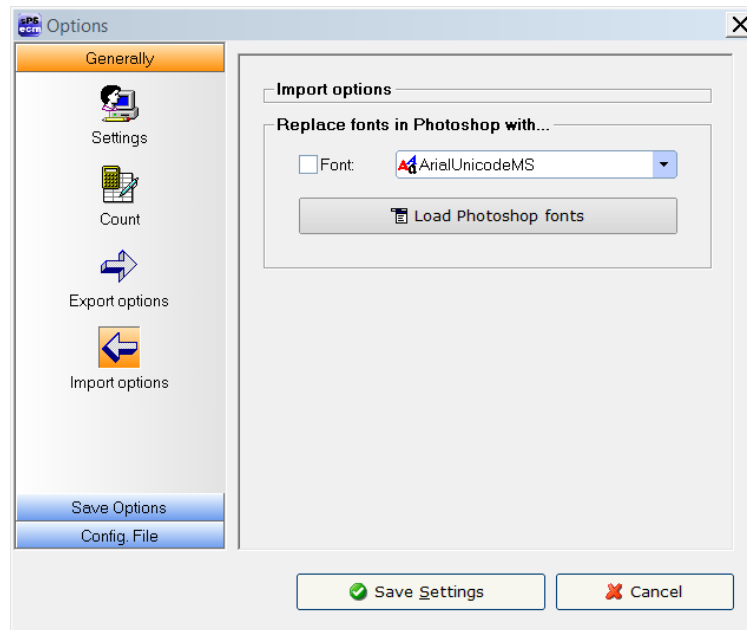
Options

Generally

Settings

Count

Export options

Import options

Save Options

Config. File

Import options

Replace fonts in Photoshop with...

Font: ArialUnicodeMS

Load Photoshop fonts

Save Settings

Cancel